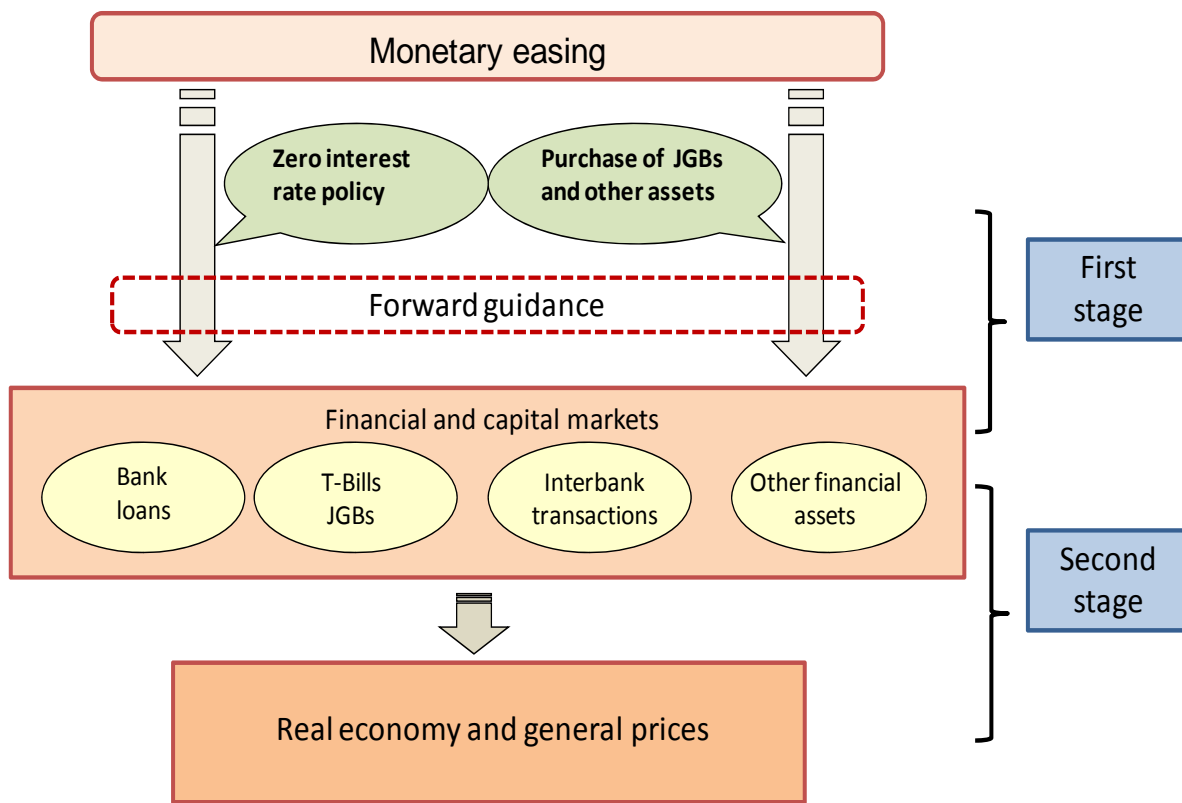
Monetary easing

Zero interest rate policy

Purchase of JGBs and other assets

First stage

Forward guidance

Financial and capital markets

Bank loans

T-Bills JGBs

Interbank transactions

Other financial assets

Second stage

Real economy and general prices